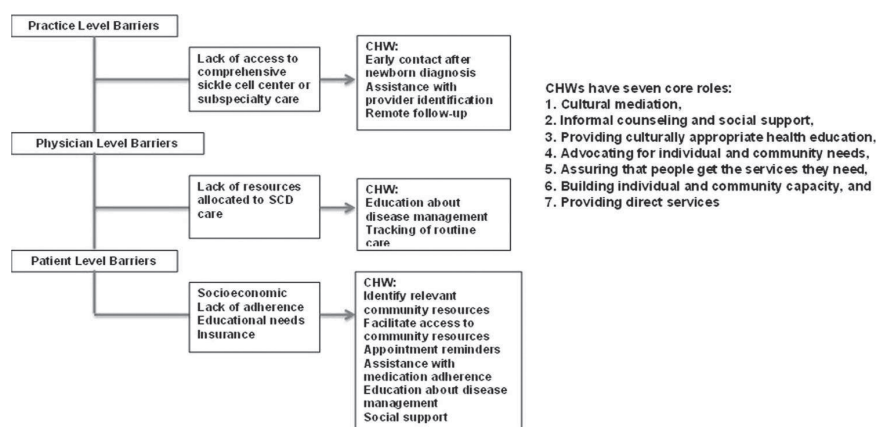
Practice Level Barriers

Lack of access to comprehensive sickle cell center or subspecialty care

CHW:
Early contact after newborn diagnosis
Assistance with provider identification
Remote follow-up

Physician Level Barriers

Lack of resources allocated to SCD care

CHW:
Education about disease management
Tracking of routine care

Patient Level Barriers

Socioeconomic
Lack of adherence
Educational needs
Insurance

CHW:
Identify relevant community resources
Facilitate access to community resources
Appointment reminders
Assistance with medication adherence
Education about disease management
Social support

CHWs have seven core roles:
1. Cultural mediation,
2. Informal counseling and social support,
3. Providing culturally appropriate health education,
4. Advocating for individual and community needs,
5. Assuring that people get the services they need,
6. Building individual and community capacity, and
7. Providing direct services